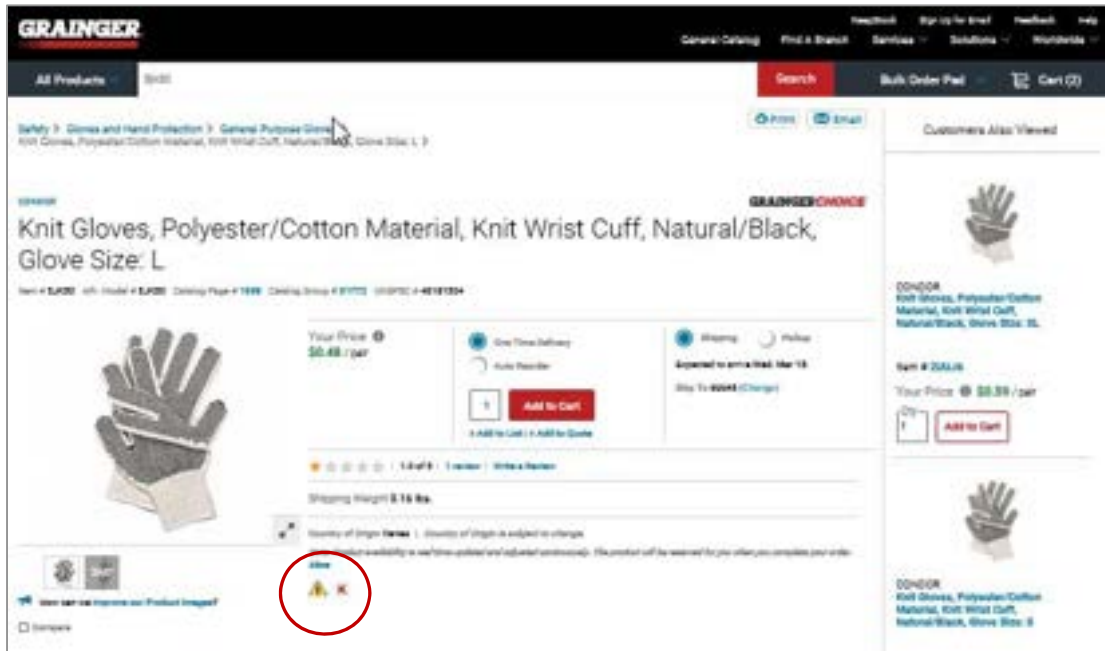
GRAINGER

Help/Chat Sign Up for Email Feedback Help

General Catalog Find A Branch Services Solutions Worldwide

All Products

Search

Bulk Order Pad

Cart (2)

Safety > Gloves and Hand Protection > General Purpose Gloves > Knit Gloves, Polyester/Cotton Material, Knit Wrist Cuff, Natural/Black, Glove Size: L >

Print Email

Customers Also Viewed

CONDOR

GRAINGER CHOICE

Knit Gloves, Polyester/Cotton Material, Knit Wrist Cuff, Natural/Black, Glove Size: L

Item # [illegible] Mfr. Model # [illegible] Catalog Page # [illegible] Catalog Group # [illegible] UNSPSC # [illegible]

Your Price
$0.48 / pair

One-Time Delivery

Auto Reorder

1

Add to Cart

+ Add to List | + Add to Quote

Shipping

Pickup

Expected to arrive Wed. Mar 15

Ship To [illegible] (Change)

1-5 of 5 | 1 review | Write a Review

Shipping Weight 0.16 lbs.

Country of Origin Varies | Country of Origin is subject to change.

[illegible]

Alloc

How can we improve our Product Images?

Compare

CONDOR
Knit Gloves, Polyester/Cotton Material, Knit Wrist Cuff, Natural/Black, Glove Size: XL

Item # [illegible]

Your Price $0.59 / pair

Qty 1

Add to Cart

CONDOR
Knit Gloves, Polyester/Cotton Material, Knit Wrist Cuff, Natural/Black, Glove Size: S